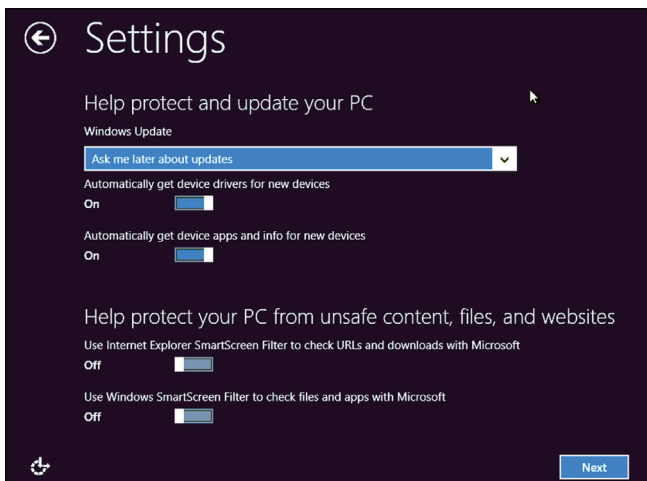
Settings

Help protect and update your PC

Windows Update

Ask me later about updates

Automatically get device drivers for new devices

On

Automatically get device apps and info for new devices

On

Help protect your PC from unsafe content, files, and websites

Use Internet Explorer SmartScreen Filter to check URLs and downloads with Microsoft

Off

Use Windows SmartScreen Filter to check files and apps with Microsoft

Off

Next